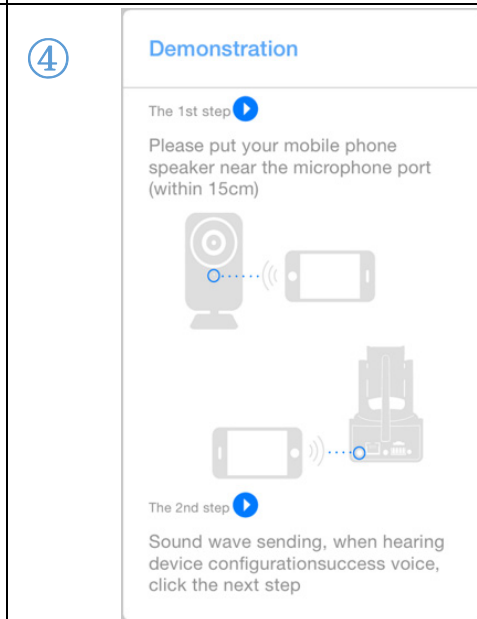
④

Demonstration

The 1st step

Please put your mobile phone speaker near the microphone port (within 15cm)

The 2nd step

Sound wave sending, when hearing device configurationsuccess voice, click the next step